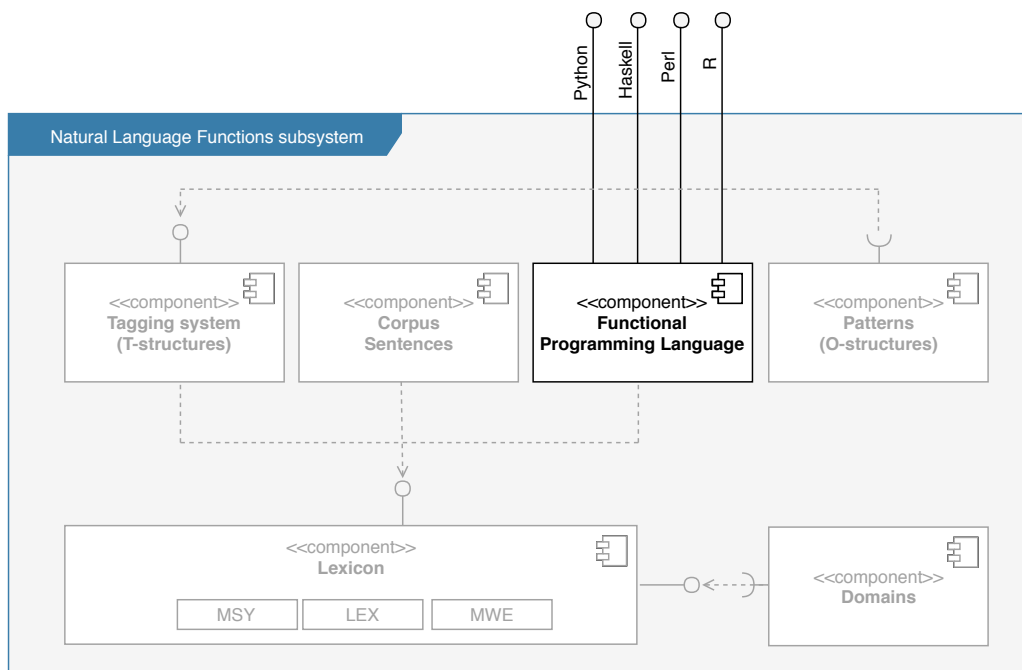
Python
Haskell
Perl
R

Natural Language Functions subsystem

<<component>>
Tagging system
(T-structures)

<<component>>
Corpus
Sentences

<<component>>
Functional
Programming Language

<<component>>
Patterns
(O-structures)

<<component>>
Lexicon

MSY
LEX
MWE

<<component>>
Domains